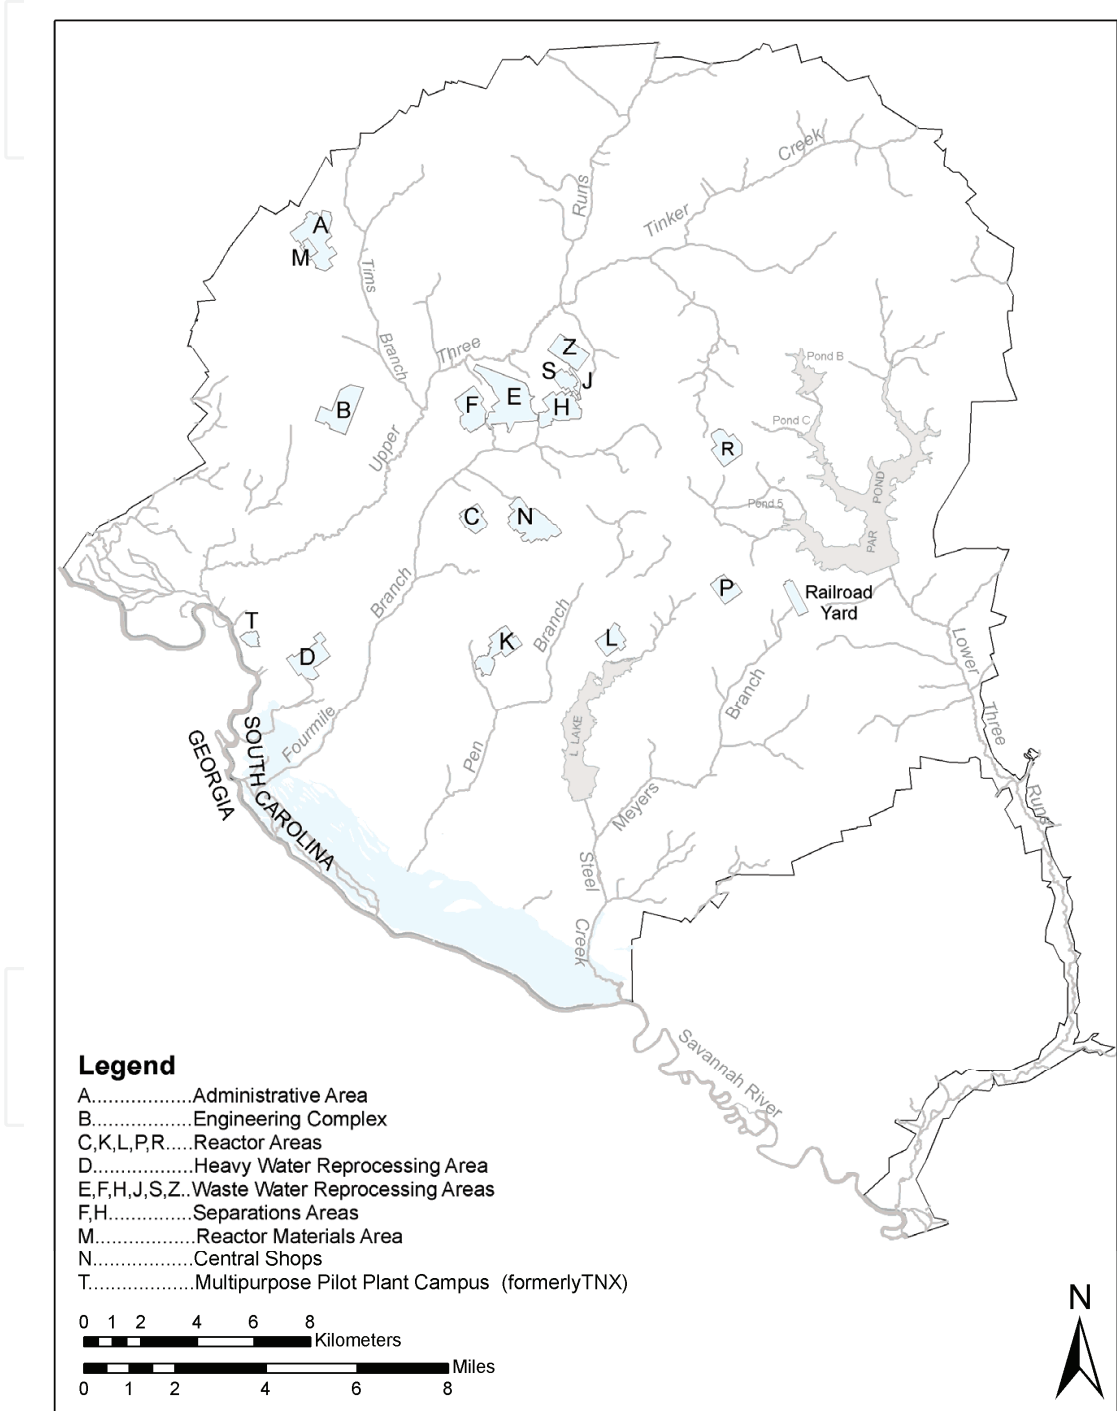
Creek
Runs
Tinker
A
M
Tims
Branch
Three
Z
S
J
F
E
H
B
Upper
Pond B
Pond C
R
Pond 5
POND
PAR
C
N
P
Railroad Yard
T
Branch
K
Branch
L
D
Lower
Three
Runs
Branch
Fourmile
L LAKE
SOUTH CAROLINA
GEORGIA
Pen
Meyers
Steel
Creek
Savannah River

Legend
A..................Administrative Area
B..................Engineering Complex
C,K,L,P,R.....Reactor Areas
D..................Heavy Water Reprocessing Area
E,F,H,J,S,Z..Waste Water Reprocessing Areas
F,H...............Separations Areas
M..................Reactor Materials Area
N..................Central Shops
T...................Multipurpose Pilot Plant Campus (formerlyTNX)

0 1 2 4 6 8 Kilometers
Miles
0 1 2 4 6 8

N